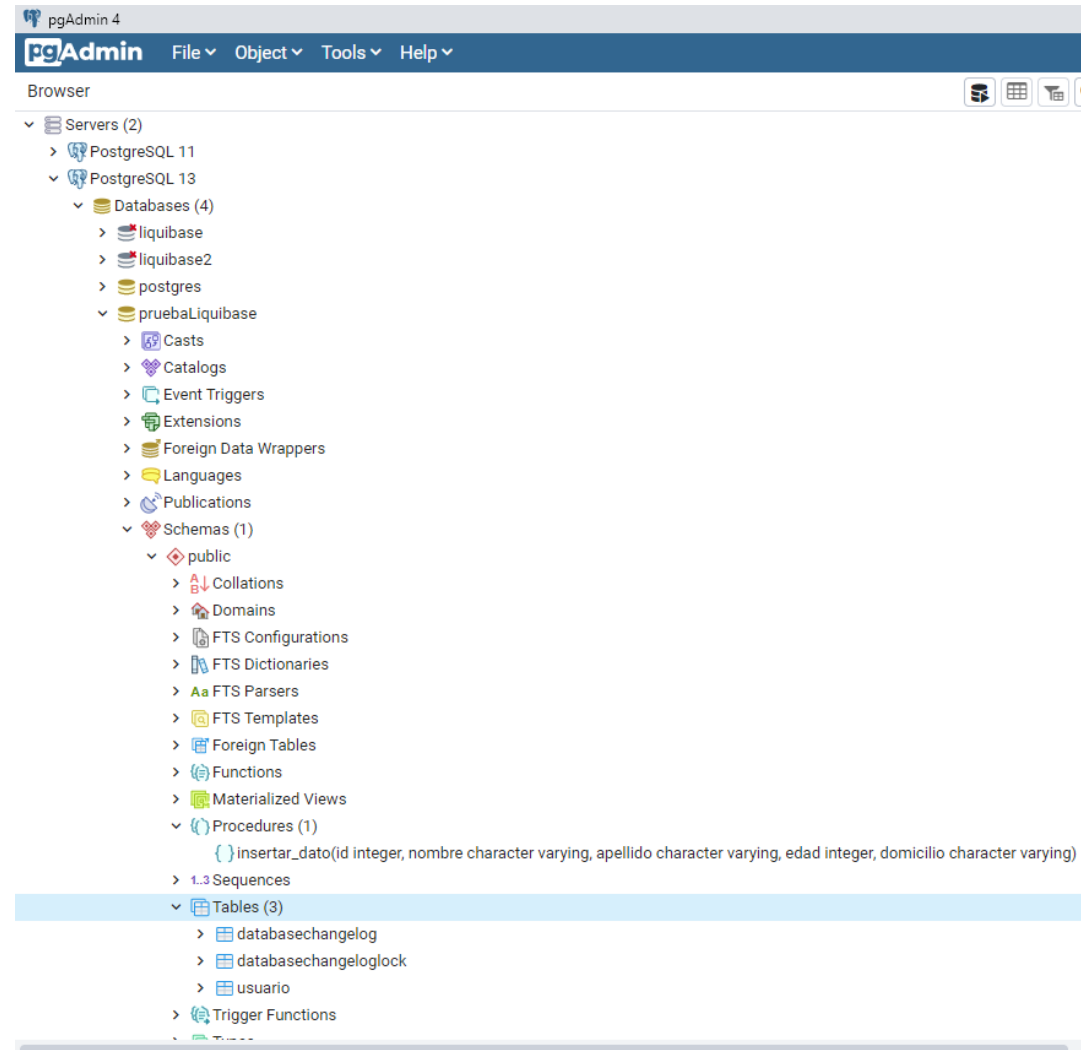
pgAdmin 4
pgAdmin File Object Tools Help
Browser
Servers (2)
PostgreSQL 11
PostgreSQL 13
Databases (4)
liquibase
liquibase2
postgres
pruebaLiquibase
Casts
Catalogs
Event Triggers
Extensions
Foreign Data Wrappers
Languages
Publications
Schemas (1)
public
Collations
Domains
FTS Configurations
FTS Dictionaries
Aa FTS Parsers
FTS Templates
Foreign Tables
Functions
Materialized Views
Procedures (1)
{ } insertar_dato(id integer, nombre character varying, apellido character varying, edad integer, domicilio character varying)
1..3 Sequences
Tables (3)
databasechangelog
databasechangeloglock
usuario
Trigger Functions
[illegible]